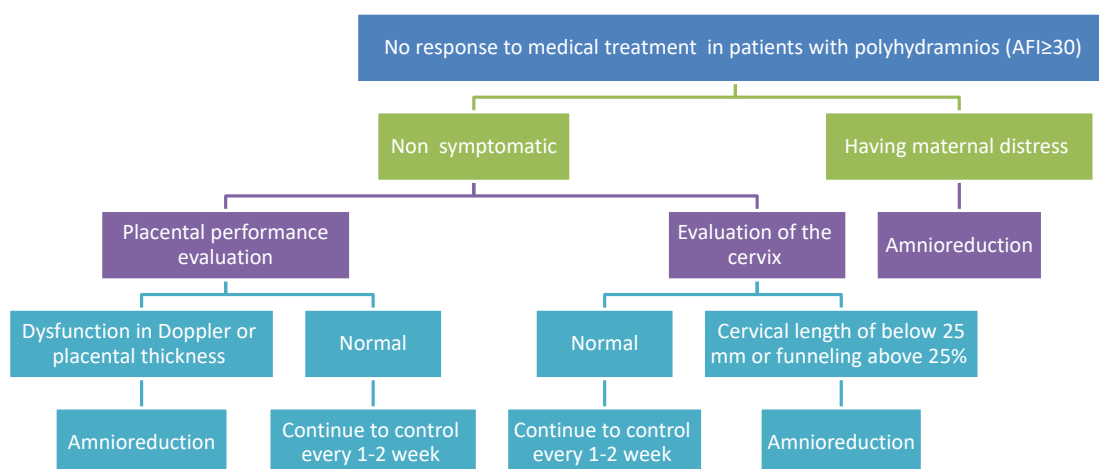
No response to medical treatment in patients with polyhydramnios (AFI≥30)

Non symptomatic

Having maternal distress

Placental performance evaluation

Evaluation of the cervix

Amnioreduction

Dysfunction in Doppler or placental thickness

Normal

Normal

Cervical length of below 25 mm or funneling above 25%

Amnioreduction

Continue to control every 1-2 week

Continue to control every 1-2 week

Amnioreduction